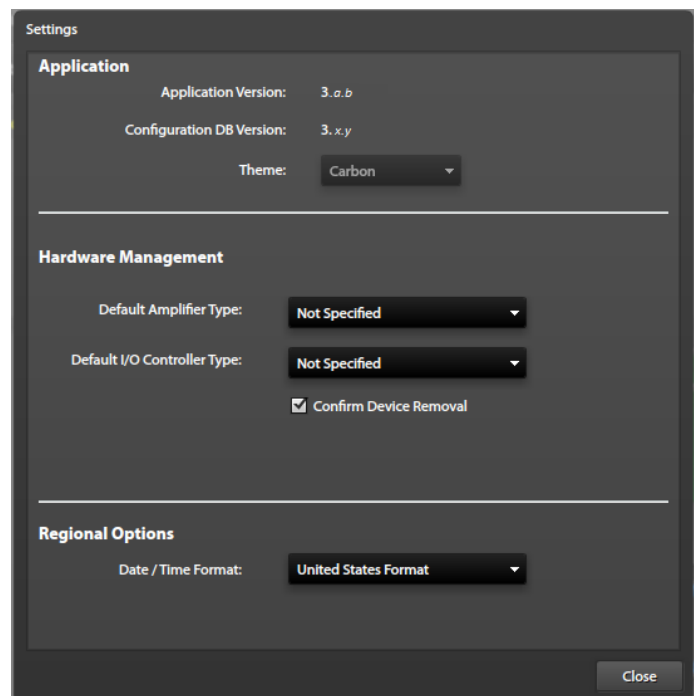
Settings

Application

Application Version: 3.a.b

Configuration DB Version: 3.x.y

Theme: Carbon

Hardware Management

Default Amplifier Type: Not Specified

Default I/O Controller Type: Not Specified

Confirm Device Removal

Regional Options

Date / Time Format: United States Format

Close